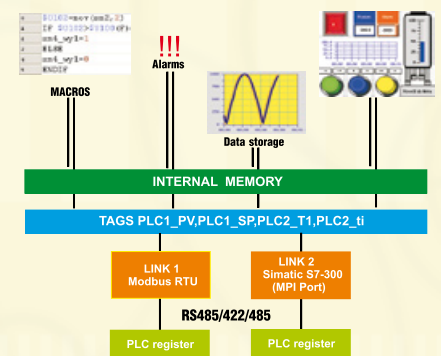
1 $U102=mov(mm2,2)
2 IF $U102>3*100(F)
3 mm4_wy1=1
4 ELSE
5 mm4_wy1=0
6 ENDIF

MACROS

!!!
Alarms

Data storage

INTERNAL MEMORY

TAGS PLC1_PV,PLC1_SP,PLC2_T1,PLC2_ti

LINK 1
Modbus RTU

LINK 2
Simatic S7-300
(MPI Port)

RS485/422/485

PLC register

PLC register